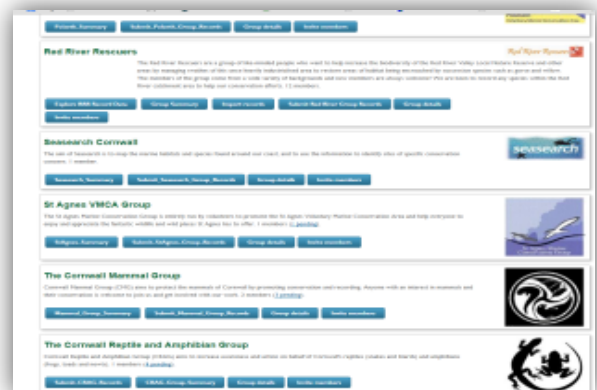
Polzeath_Summary | Submit_Polzeath_Group_Records | Group details | Invite members

Red River Rescuers

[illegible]

Red River Rescuers

Explore BRR Record Data | Group Summary | Import records | Submit Red River Group Records | Group details | Invite members

Seasearch Cornwall

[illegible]

seasearch

Seasearch_Summary | Submit_Seasearch_Group_Records | Group details | Invite members

St Agnes VMCA Group

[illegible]

StAgnes_Summary | Submit_StAgnes_Group_Records | Group details | Invite members

The Cornwall Mammal Group

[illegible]

Mammal_Group_Summary | Submit_Mammal_Group_Records | Group details | Invite members

The Cornwall Reptile and Amphibian Group

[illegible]

Submit_CRAG_Records | CRAG_Group_Summary | Group details | Invite members